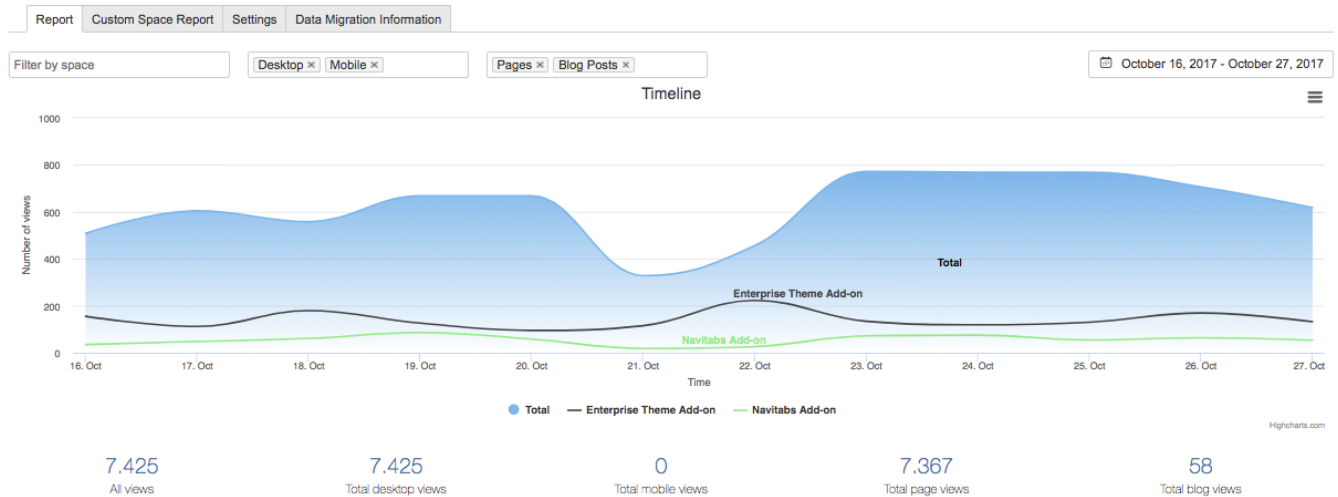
Report | Custom Space Report | Settings | Data Migration Information

Filter by space

Desktop × Mobile ×

Pages × Blog Posts ×

October 16, 2017 - October 27, 2017

Timeline

1000
800
600
400
200
0

Number of views

Total

Enterprise Theme Add-on

Navitabs Add-on

16. Oct 17. Oct 18. Oct 19. Oct 20. Oct 21. Oct 22. Oct 23. Oct 24. Oct 25. Oct 26. Oct 27. Oct

Time

Total Enterprise Theme Add-on Navitabs Add-on

Highcharts.com

7.425
All views

7.425
Total desktop views

0
Total mobile views

7.367
Total page views

58
Total blog views